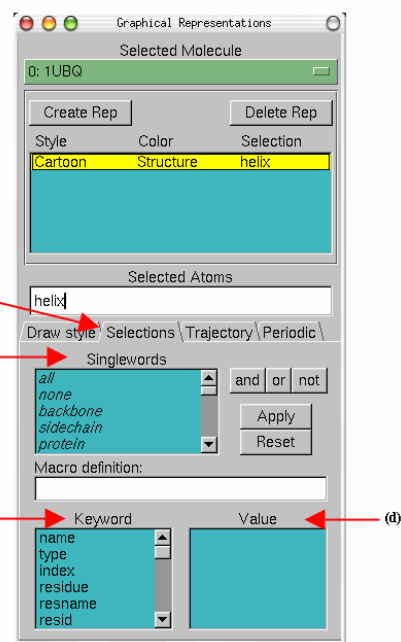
Graphical Representations

Selected Molecule

0: 1UBQ

Create Rep

Delete Rep

| Style | Color | Selection |
|---|---|---|
| Cartoon | Structure | helix |

Selected Atoms

helix

Draw style | Selections | Trajectory | Periodic

Singlewords

all
none
backbone
sidechain
protein

and | or | not

Apply

Reset

Macro definition:

Keyword

name
type
index
residue
resname
resid

Value

(d)